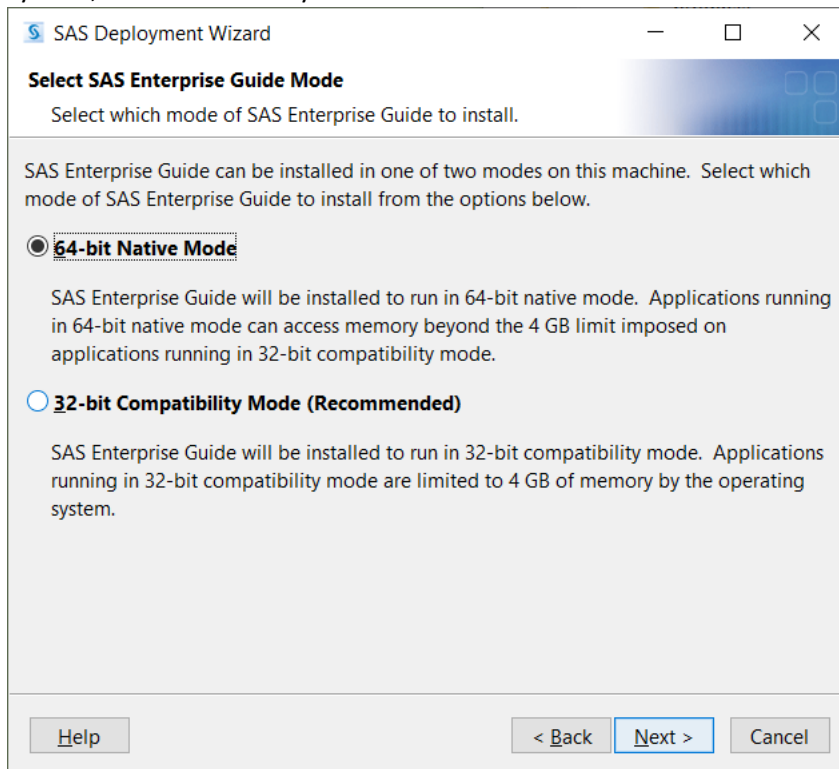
SAS Deployment Wizard

Select SAS Enterprise Guide Mode

Select which mode of SAS Enterprise Guide to install.

SAS Enterprise Guide can be installed in one of two modes on this machine. Select which mode of SAS Enterprise Guide to install from the options below.

64-bit Native Mode

SAS Enterprise Guide will be installed to run in 64-bit native mode. Applications running in 64-bit native mode can access memory beyond the 4 GB limit imposed on applications running in 32-bit compatibility mode.

32-bit Compatibility Mode (Recommended)

SAS Enterprise Guide will be installed to run in 32-bit compatibility mode. Applications running in 32-bit compatibility mode are limited to 4 GB of memory by the operating system.

Help

< Back

Next >

Cancel